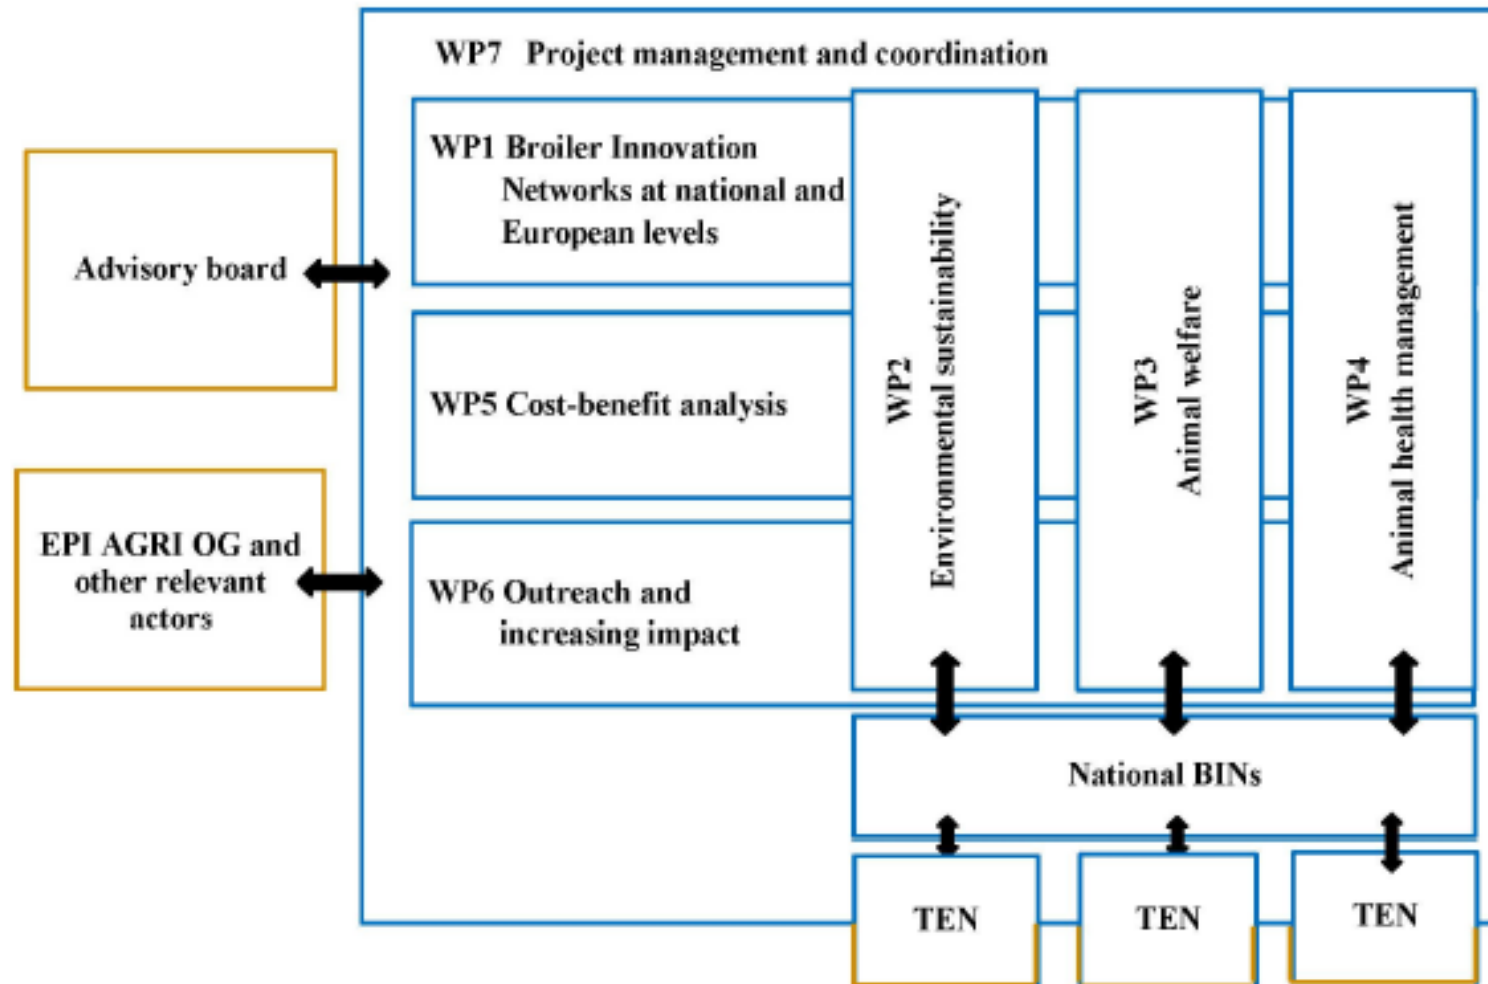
WP7 Project management and coordination

Advisory board

WP1 Broiler Innovation Networks at national and European levels

WP5 Cost-benefit analysis

EPI AGRI OG and other relevant actors

WP6 Outreach and increasing impact

WP2 Environmental sustainability

WP3 Animal welfare

WP4 Animal health management

National BINs

TEN

TEN

TEN